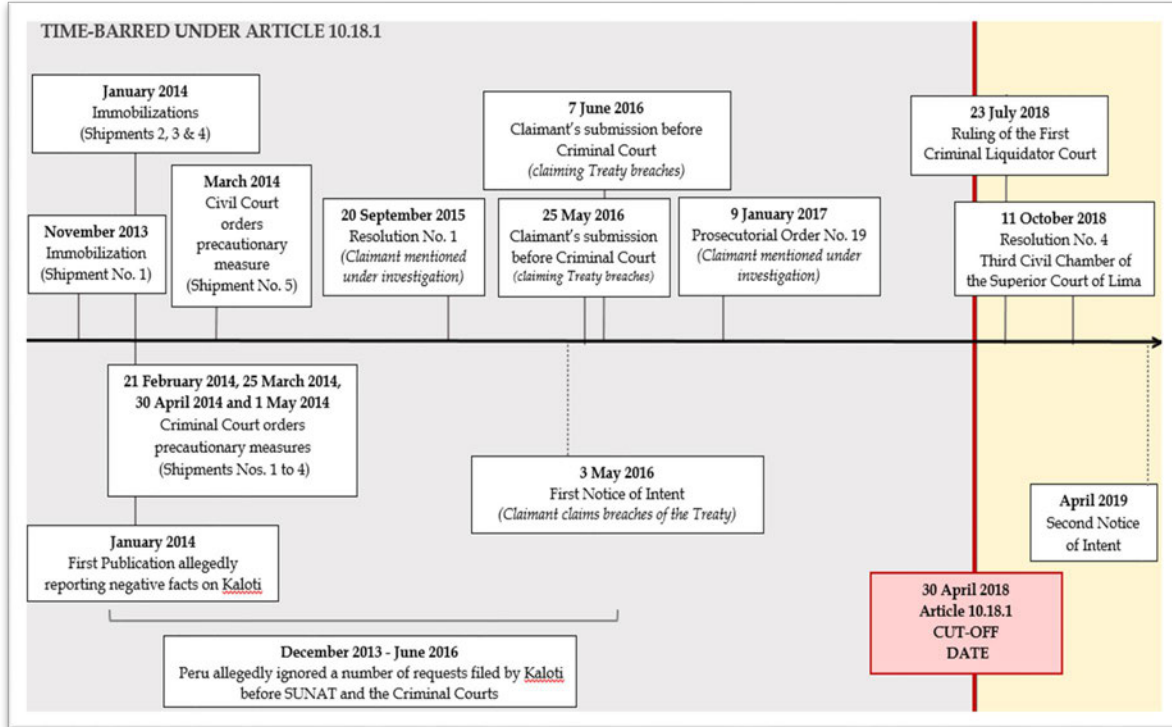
TIME-BARRED UNDER ARTICLE 10.18.1

January 2014
Immobilizations
(Shipments 2, 3 & 4)

November 2013
Immobilization
(Shipment No. 1)

March 2014
Civil Court orders precautionary measure
(Shipment No. 5)

20 September 2015
Resolution No. 1
(Claimant mentioned under investigation)

7 June 2016
Claimant's submission before Criminal Court
(claiming Treaty breaches)

25 May 2016
Claimant's submission before Criminal Court
(claiming Treaty breaches)

9 January 2017
Prosecutorial Order No. 19
(Claimant mentioned under investigation)

23 July 2018
Ruling of the First Criminal Liquidator Court

11 October 2018
Resolution No. 4
Third Civil Chamber of the Superior Court of Lima

21 February 2014, 25 March 2014, 30 April 2014 and 1 May 2014
Criminal Court orders precautionary measures
(Shipments Nos. 1 to 4)

3 May 2016
First Notice of Intent
(Claimant claims breaches of the Treaty)

April 2019
Second Notice of Intent

January 2014
First Publication allegedly reporting negative facts on Kaloti

30 April 2018
Article 10.18.1
CUT-OFF DATE

December 2013 - June 2016
Peru allegedly ignored a number of requests filed by Kaloti before SUNAT and the Criminal Courts